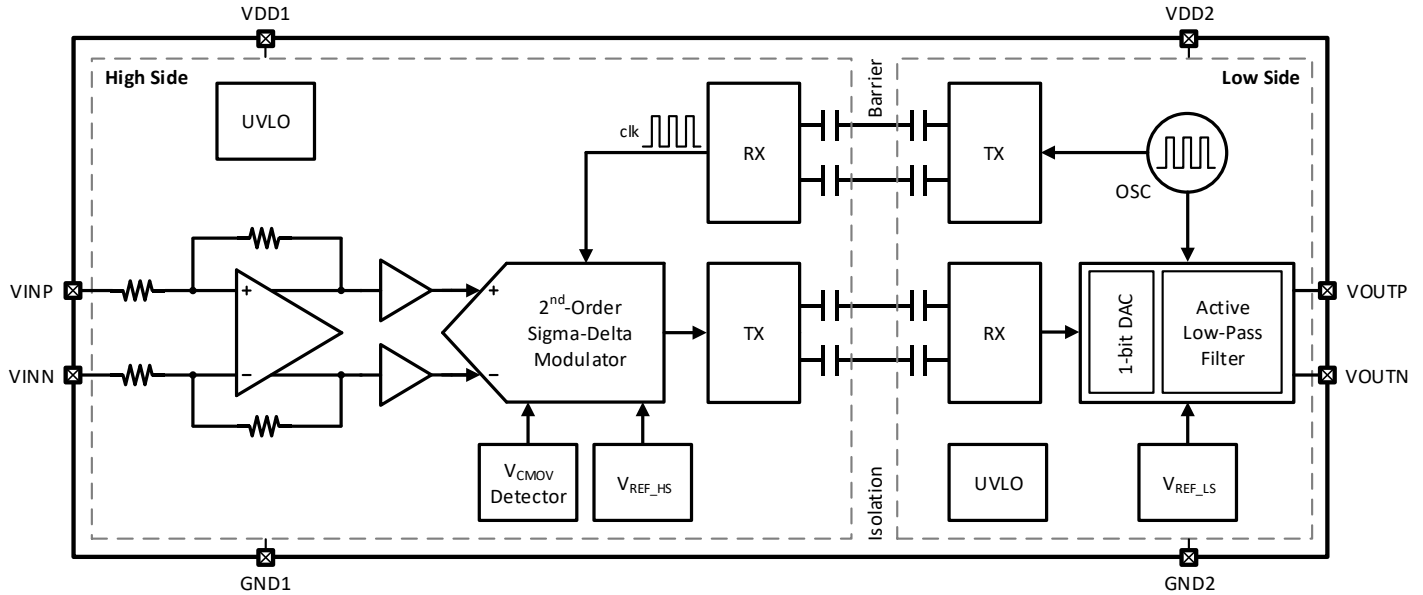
VDD1

VDD2

High Side

UVLO

clk

RX

Barrier

TX

OSC

Low Side

VINP

VINN

+

−

+

−

2$^{nd}$-Order Sigma-Delta Modulator

TX

RX

1-bit DAC

Active Low-Pass Filter

VOUTP

VOUTN

$V_{CMOV}$ Detector

$V_{REF\_HS}$

Isolation

UVLO

$V_{REF\_LS}$

GND1

GND2